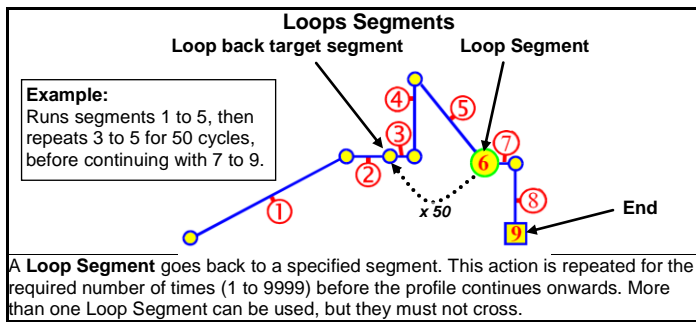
Loops Segments

Loop back target segment

Loop Segment

Example:
Runs segments 1 to 5, then repeats 3 to 5 for 50 cycles, before continuing with 7 to 9.

①
②
③
④
⑤
6
⑦
⑧
9

x 50

End

A **Loop Segment** goes back to a specified segment. This action is repeated for the required number of times (1 to 9999) before the profile continues onwards. More than one Loop Segment can be used, but they must not cross.